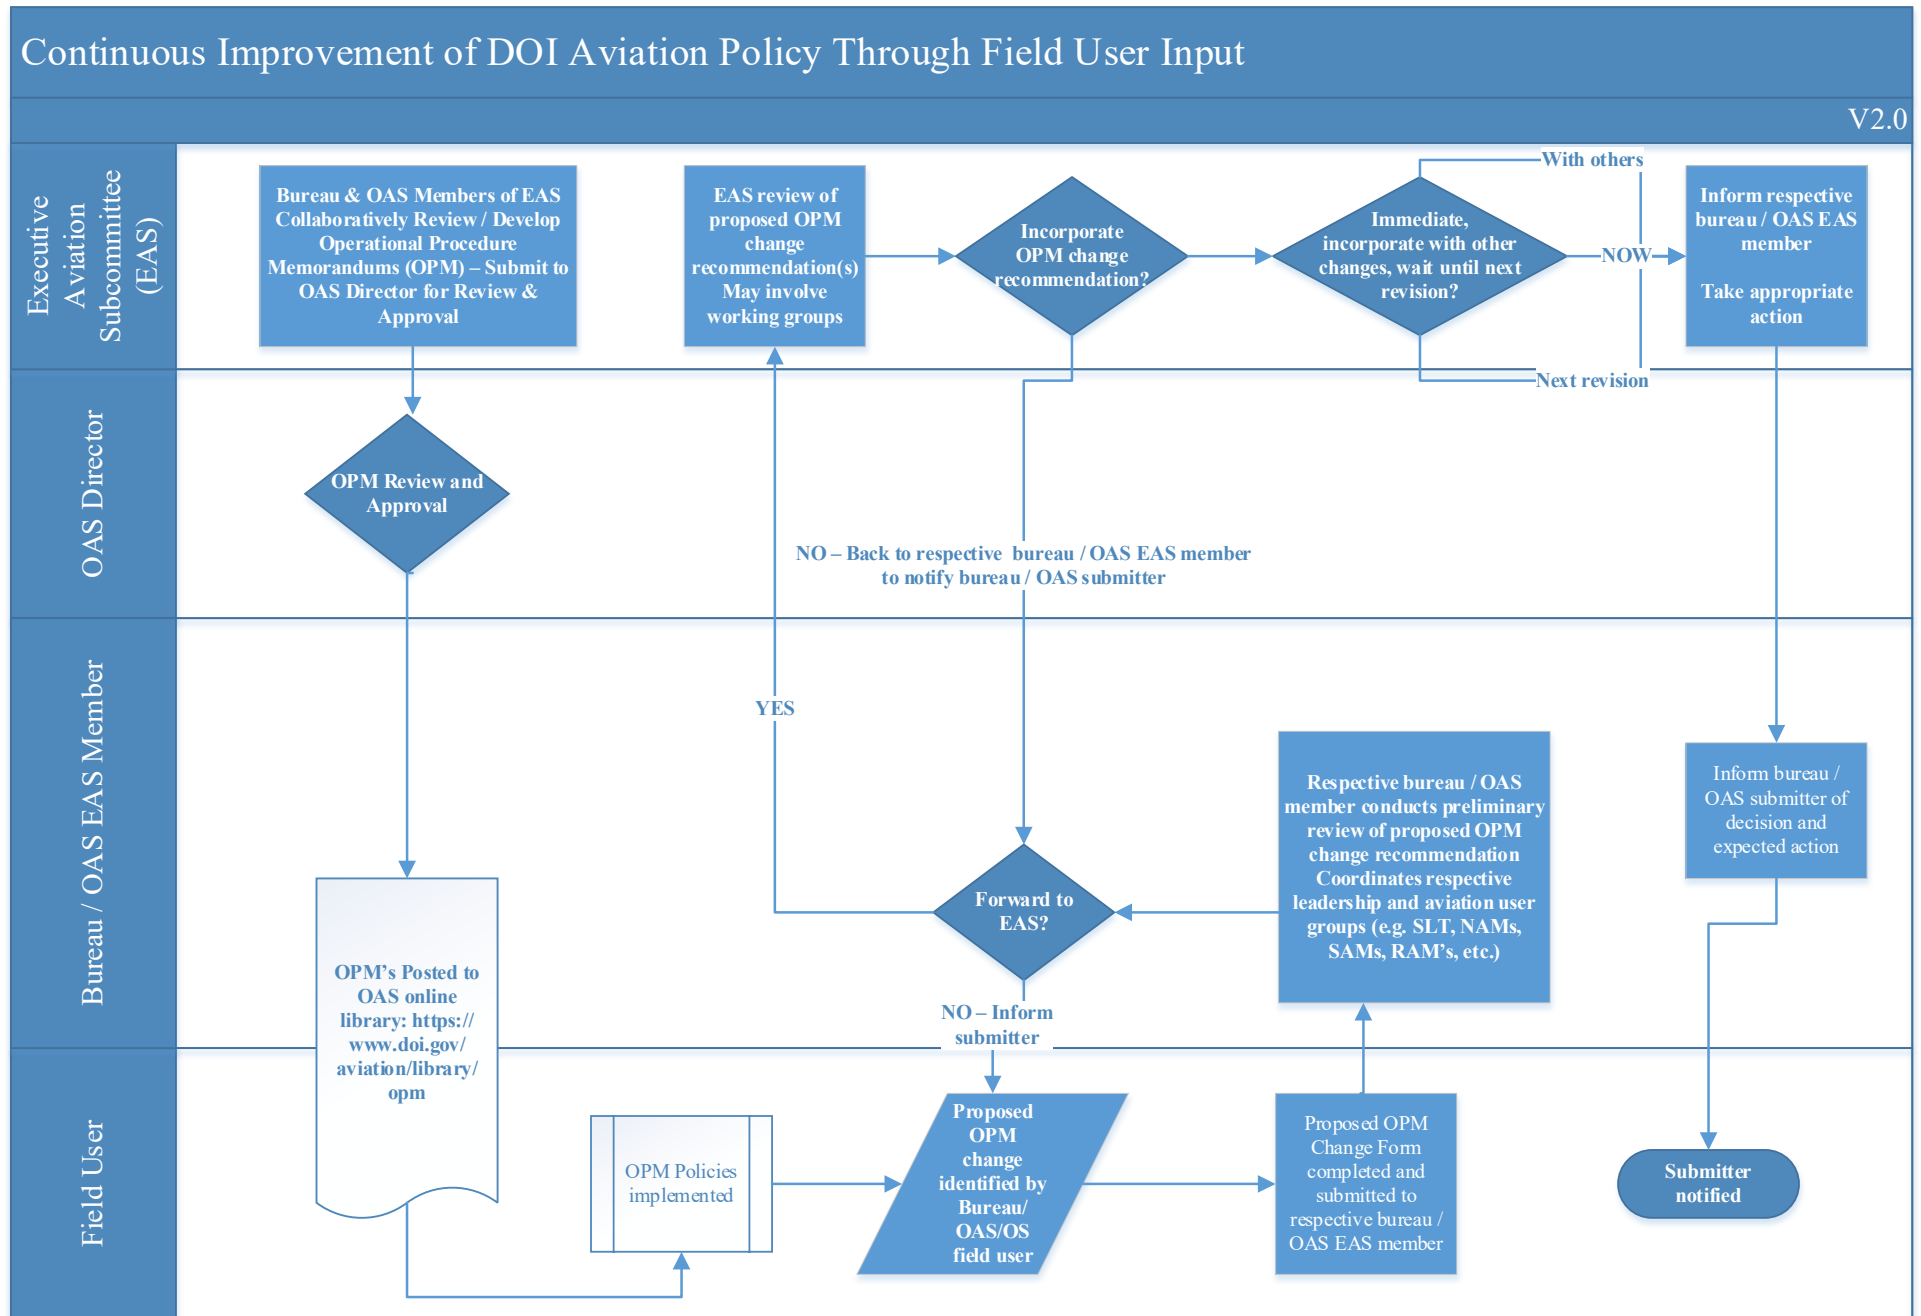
Continuous Improvement of DOI Aviation Policy Through Field User Input

V2.0

Executive Aviation Subcommittee (EAS)

Bureau & OAS Members of EAS Collaboratively Review / Develop Operational Procedure Memorandums (OPM) – Submit to OAS Director for Review & Approval

EAS review of proposed OPM change recommendation(s) May involve working groups

Incorporate OPM change recommendation?

Immediate, incorporate with other changes, wait until next revision?

With others

NOW

Next revision

Inform respective bureau / OAS EAS member

Take appropriate action

OAS Director

OPM Review and Approval

NO – Back to respective bureau / OAS EAS member to notify bureau / OAS submitter

Bureau / OAS EAS Member

YES

Forward to EAS?

Respective bureau / OAS member conducts preliminary review of proposed OPM change recommendation Coordinates respective leadership and aviation user groups (e.g. SLT, NAMs, SAMs, RAM's, etc.)

Inform bureau / OAS submitter of decision and expected action

OPM's Posted to OAS online library: https://www.doi.gov/aviation/library/opm

NO – Inform submitter

Field User

OPM Policies implemented

Proposed OPM change identified by Bureau/ OAS/OS field user

Proposed OPM Change Form completed and submitted to respective bureau / OAS EAS member

Submitter notified